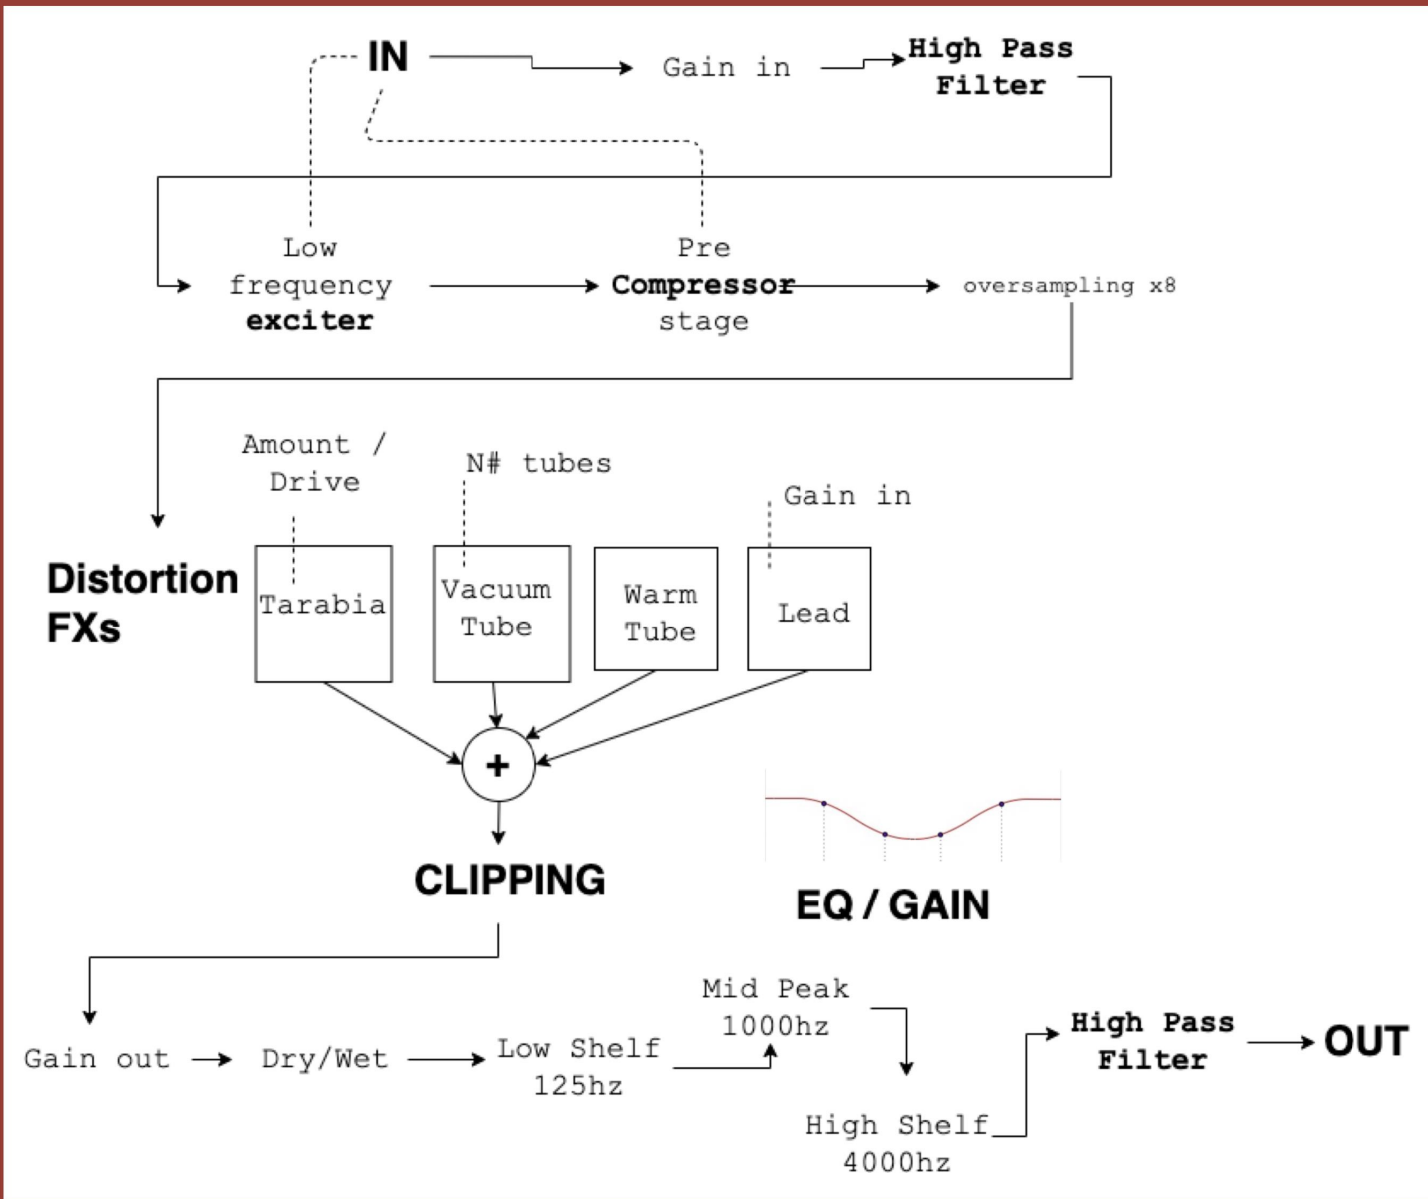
IN

Gain in

High Pass Filter

Low frequency exciter

Pre Compressor stage

oversampling x8

Amount / Drive

N# tubes

Gain in

Distortion FXs

Tarabia

Vacuum Tube

Warm Tube

Lead

+

CLIPPING

EQ / GAIN

Gain out

Dry/Wet

Low Shelf 125hz

Mid Peak 1000hz

High Shelf 4000hz

High Pass Filter

OUT